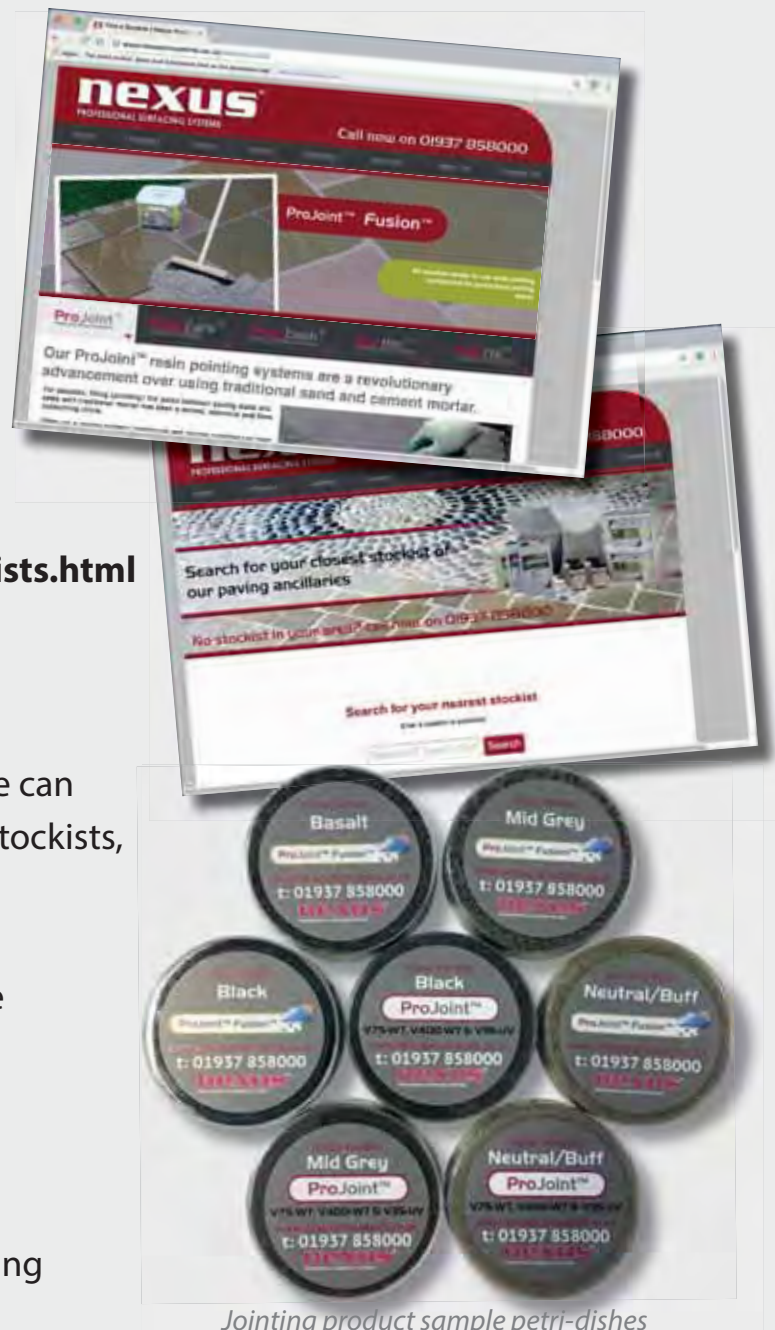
nexus
PROFESSIONAL SURFACING SYSTEMS
Call now on 01937 858000

ProJoint™ Fusion™

ProJoint™

Our ProJoint™ resin pointing systems are a revolutionary advancement over using traditional sand and cement mortar.

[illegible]

8000

Search for your closest stockist of our paving ancillaries

No stockist in your area? Call us on 01937 858000

Search for your nearest stockist

Search

ists.html

e can
tockists,

e

ing

Basalt
ProJoint™ Fusion™
t: 01937 858000
nexus

Mid Grey
ProJoint™ Fusion™
t: 01937 858000
nexus

Black
ProJoint™ Fusion™
t: 01937 858000
nexus

Black
ProJoint™
V75-WT, V400-WT & V95-UV
t: 01937 858000
nexus

Neutral/Buff
ProJoint™ Fusion™
t: 01937 858000
nexus

Mid Grey
ProJoint™
V75-WT, V400-WT & V95-UV
t: 01937 858000
nexus

Neutral/Buff
ProJoint™
V75-WT, V400-WT & V95-UV
t: 01937 858000
nexus

Jointing product sample petri-dishes